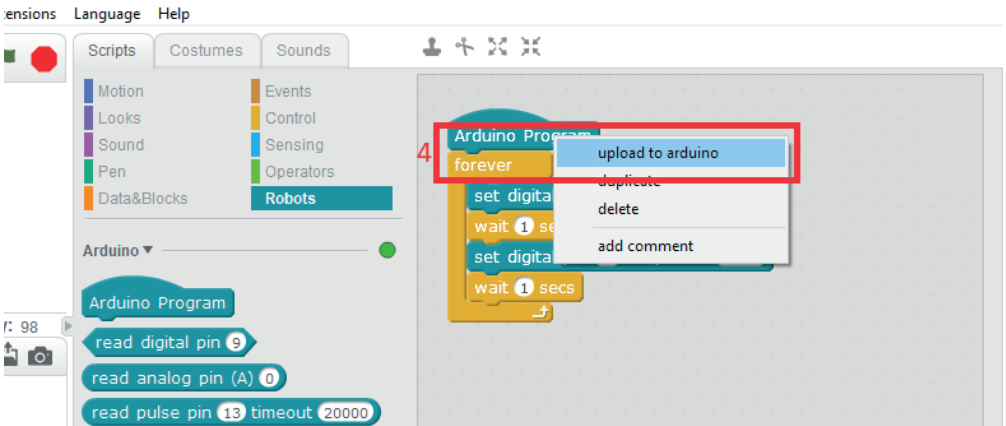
tensions Language Help

Scripts Costumes Sounds

Motion
Looks
Sound
Pen
Data&Blocks

Events
Control
Sensing
Operators
Robots

Arduino ▾

Arduino Program
read digital pin 9
read analog pin (A) 0
read pulse pin 13 timeout 20000

r: 98

Arduino Program
forever
set digita
wait 1 se
set digita
wait 1 secs

4

upload to arduino
duplicate
delete
add comment